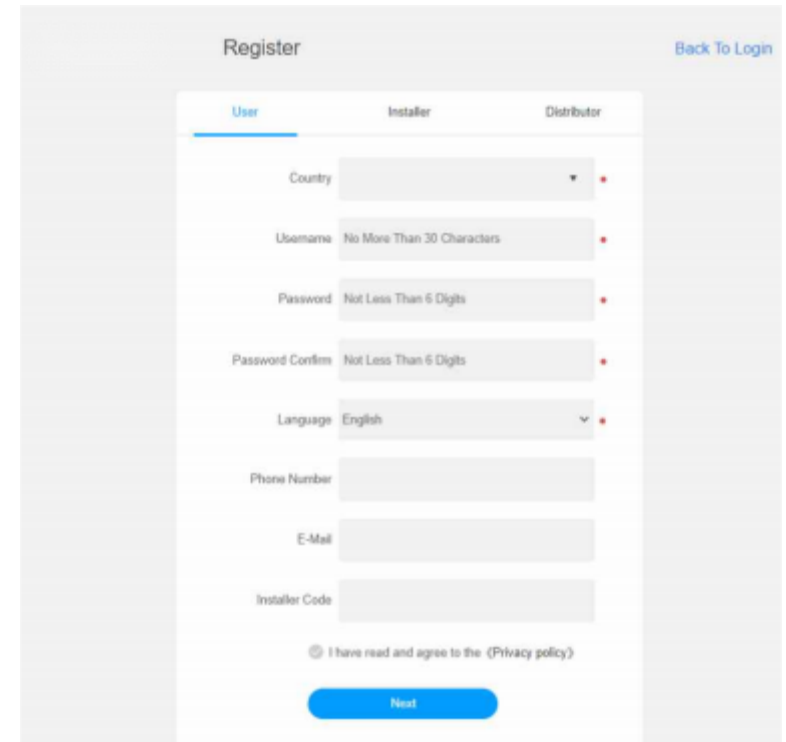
Register

Back To Login

User

Installer

Distributor

Country *

Username No More Than 30 Characters *

Password Not Less Than 6 Digits *

Password Confirm Not Less Than 6 Digits *

Language English *

Phone Number

E-Mail

Installer Code

I have read and agree to the《Privacy policy》

Next